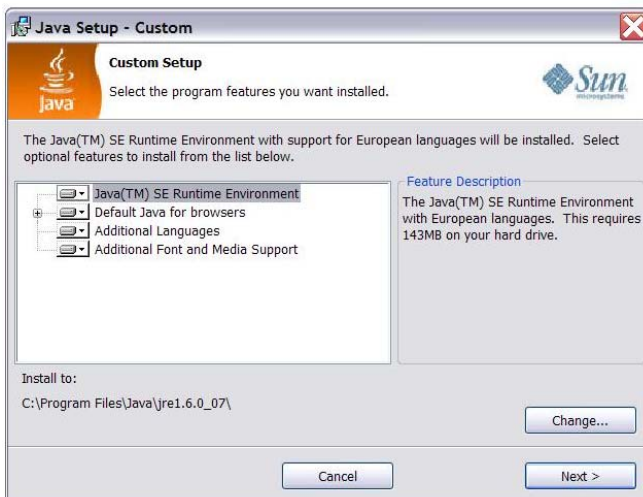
Java Setup - Custom

Custom Setup

Select the program features you want installed.

Java

Sun microsystems

The Java(TM) SE Runtime Environment with support for European languages will be installed. Select optional features to install from the list below.

Java(TM) SE Runtime Environment
Default Java for browsers
Additional Languages
Additional Font and Media Support

Feature Description

The Java(TM) SE Runtime Environment with European languages. This requires 143MB on your hard drive.

Install to:

C:\Program Files\Java\jre1.6.0_07\

Change...

Cancel

Next >